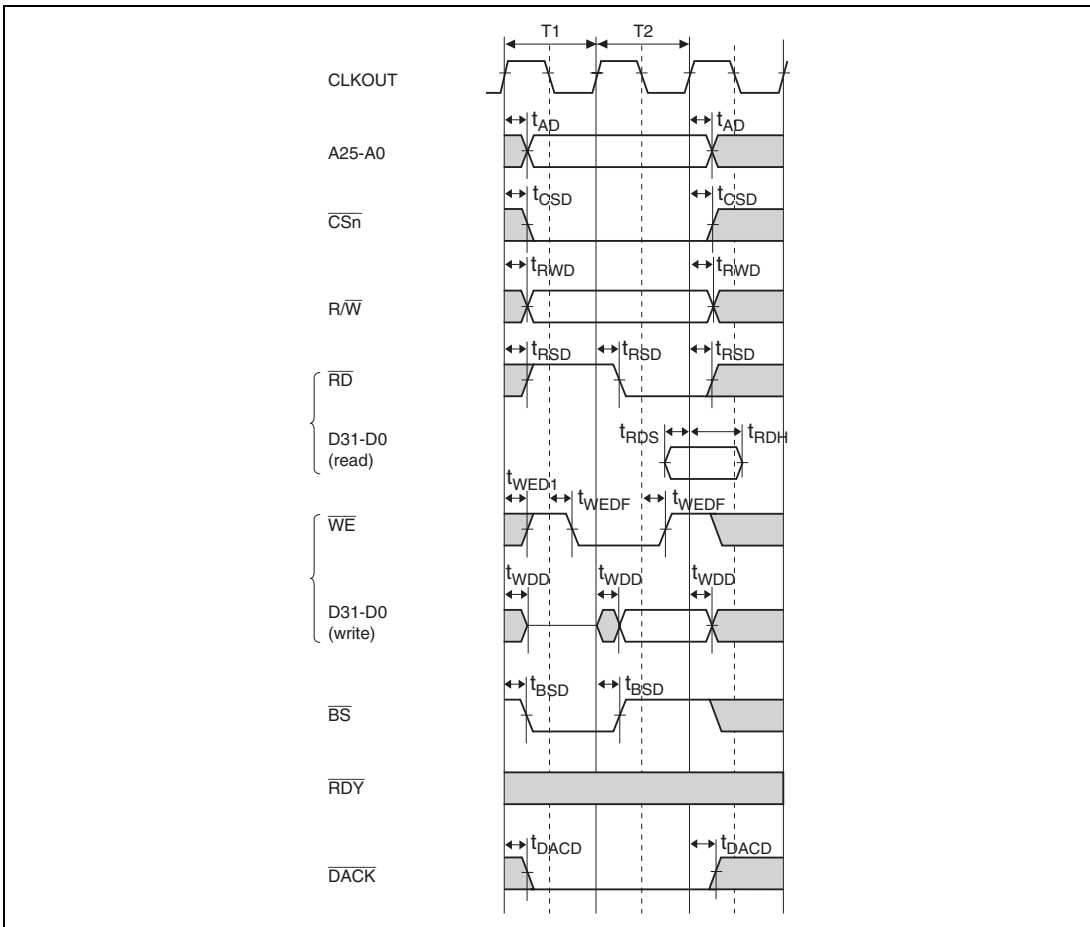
T1
T2

CLKOUT

$t_{AD}$
$t_{AD}$
A25-A0

$t_{CSD}$
$t_{CSD}$
$\overline{CSn}$

$t_{RWD}$
$t_{RWD}$
$R/\overline{W}$

$t_{RSD}$
$t_{RSD}$
$t_{RSD}$
$\overline{RD}$

$t_{RDS}$
$t_{RDH}$
D31-D0 (read)

$t_{WED1}$
$t_{WEDF}$
$t_{WEDF}$
$\overline{WE}$

$t_{WDD}$
$t_{WDD}$
$t_{WDD}$
D31-D0 (write)

$t_{BSD}$
$t_{BSD}$
$\overline{BS}$

$\overline{RDY}$

$t_{DACD}$
$t_{DACD}$
$\overline{DACK}$